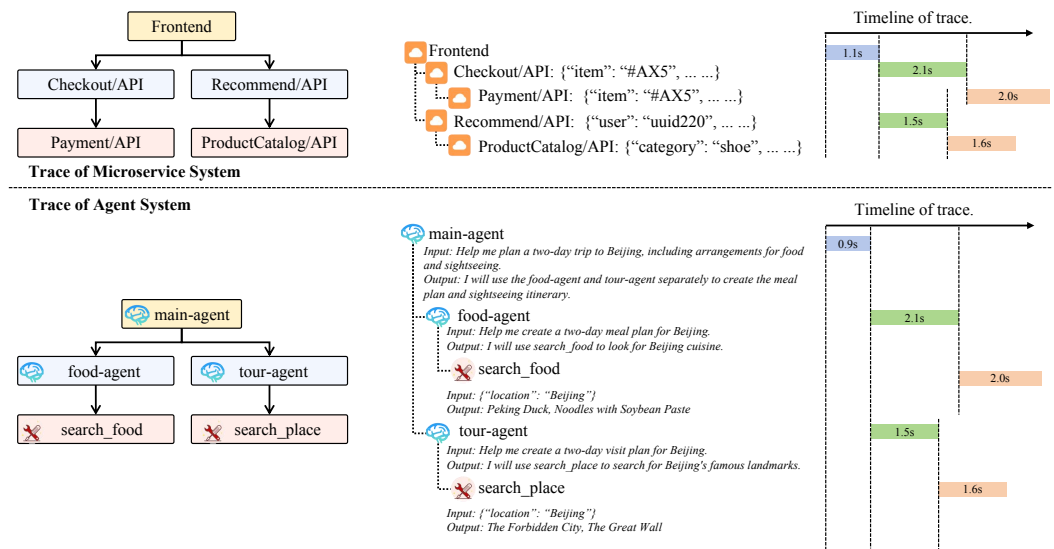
Frontend

Checkout/API

Recommend/API

Payment/API

ProductCatalog/API

Trace of Microservice System

Frontend
Checkout/API: {"item": "#AX5", ... ...}
Payment/API: {"item": "#AX5", ... ...}
Recommend/API: {"user": "uuid220", ... ...}
ProductCatalog/API: {"category": "shoe", ... ...}

Timeline of trace.

1.1s
2.1s
2.0s
1.5s
1.6s

Trace of Agent System

main-agent

food-agent

tour-agent

search_food

search_place

main-agent
Input: Help me plan a two-day trip to Beijing, including arrangements for food and sightseeing.
Output: I will use the food-agent and tour-agent separately to create the meal plan and sightseeing itinerary.

food-agent
Input: Help me create a two-day meal plan for Beijing.
Output: I will use search_food to look for Beijing cuisine.

search_food
Input: {"location": "Beijing"}
Output: Peking Duck, Noodles with Soybean Paste

tour-agent
Input: Help me create a two-day visit plan for Beijing.
Output: I will use search_place to search for Beijing's famous landmarks.

search_place
Input: {"location": "Beijing"}
Output: The Forbidden City, The Great Wall

Timeline of trace.

0.9s
2.1s
2.0s
1.5s
1.6s